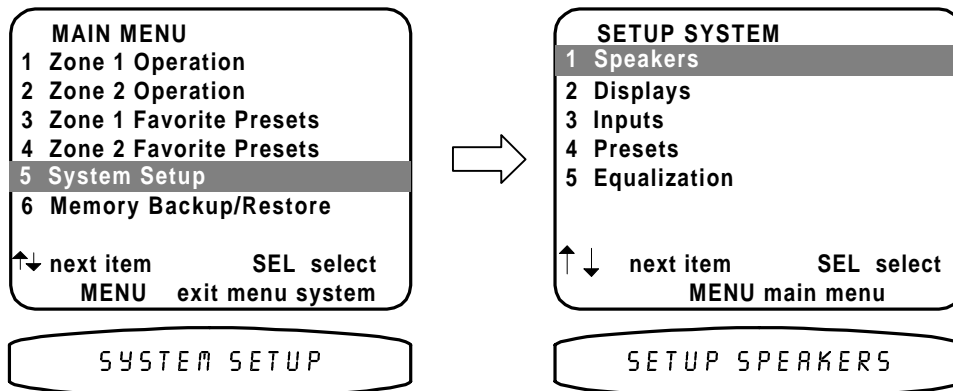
MAIN MENU
1 Zone 1 Operation
2 Zone 2 Operation
3 Zone 1 Favorite Presets
4 Zone 2 Favorite Presets
5 System Setup
6 Memory Backup/Restore

↑↓ next item SEL select
MENU exit menu system

SYSTEM SETUP

SETUP SYSTEM
1 Speakers
2 Displays
3 Inputs
4 Presets
5 Equalization

↑↓ next item SEL select
MENU main menu

SETUP SPEAKERS